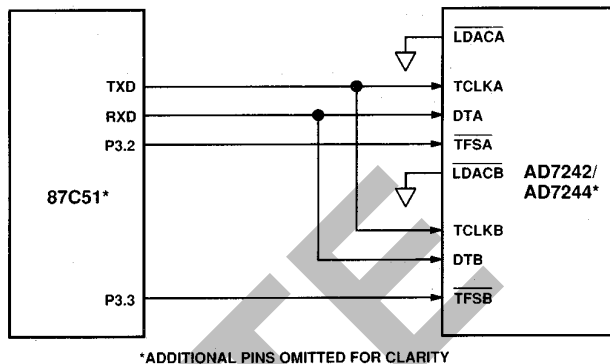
TXD
RXD
P3.2
87C51*
P3.3

$\overline{\text{LDACA}}$
TCLKA
DTA
$\overline{\text{TFSA}}$
$\overline{\text{LDACB}}$
AD7242/
AD7244*
TCLKB
DTB
$\overline{\text{TFSB}}$

*ADDITIONAL PINS OMITTED FOR CLARITY